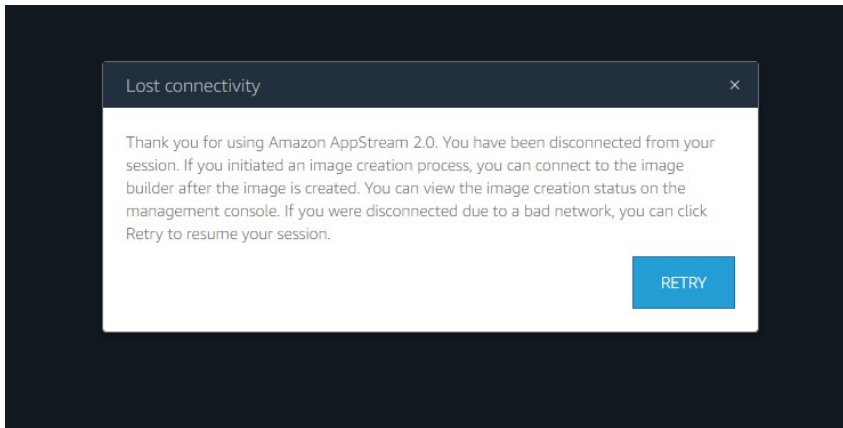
Lost connectivity

×

Thank you for using Amazon AppStream 2.0. You have been disconnected from your session. If you initiated an image creation process, you can connect to the image builder after the image is created. You can view the image creation status on the management console. If you were disconnected due to a bad network, you can click Retry to resume your session.

RETRY